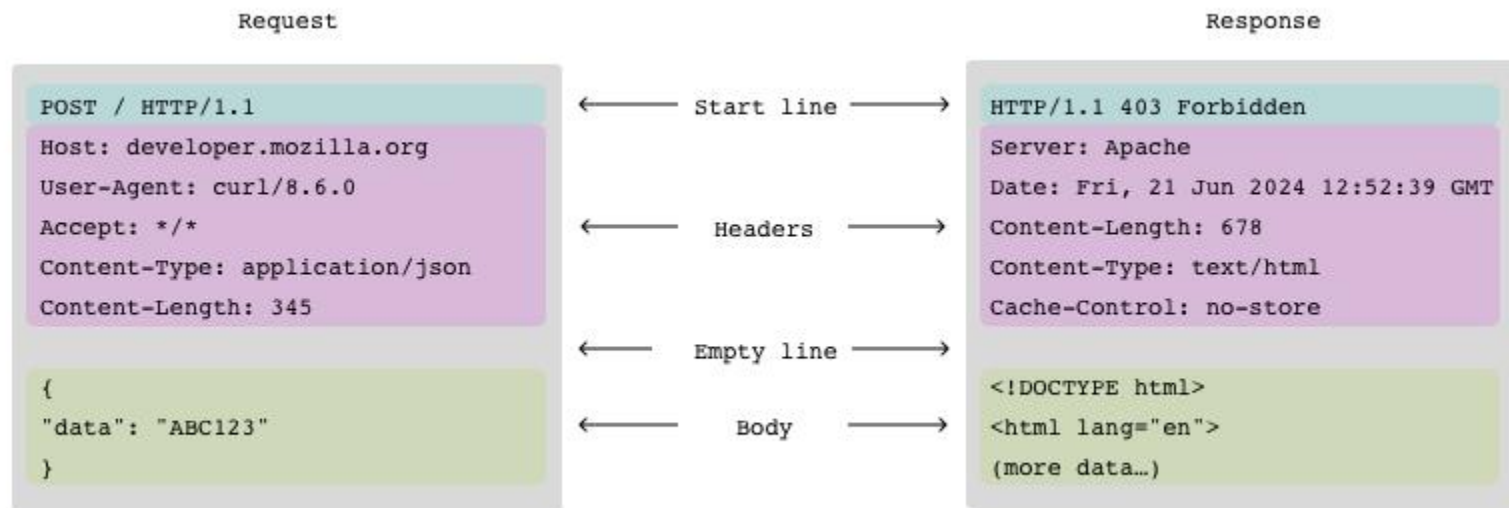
Request

POST / HTTP/1.1
Host: developer.mozilla.org
User-Agent: curl/8.6.0
Accept: */*
Content-Type: application/json
Content-Length: 345

{
"data": "ABC123"
}

Start line

Headers

Empty line

Body

Response

HTTP/1.1 403 Forbidden
Server: Apache
Date: Fri, 21 Jun 2024 12:52:39 GMT
Content-Length: 678
Content-Type: text/html
Cache-Control: no-store

<!DOCTYPE html>
<html lang="en">
(more data…)